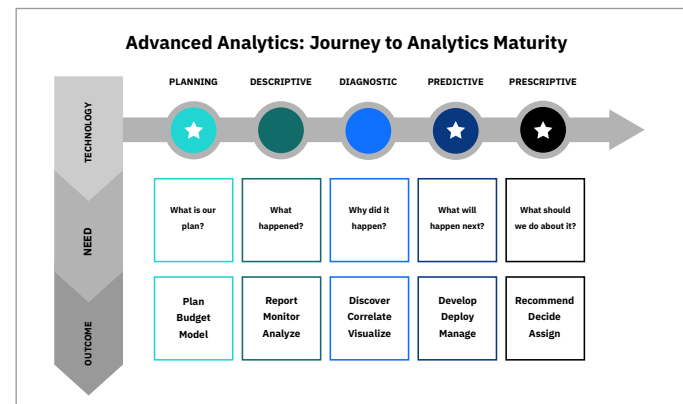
Advanced Analytics: Journey to Analytics Maturity

TECHNOLOGY

NEED

OUTCOME

| PLANNING | DESCRIPTIVE | DIAGNOSTIC | PREDICTIVE | PRESCRIPTIVE |
|---|---|---|---|---|
| What is our plan? | What happened? | Why did it happen? | What will happen next? | What should we do about it? |
| Plan Budget Model | Report Monitor Analyze | Discover Correlate Visualize | Develop Deploy Manage | Recommend Decide Assign |